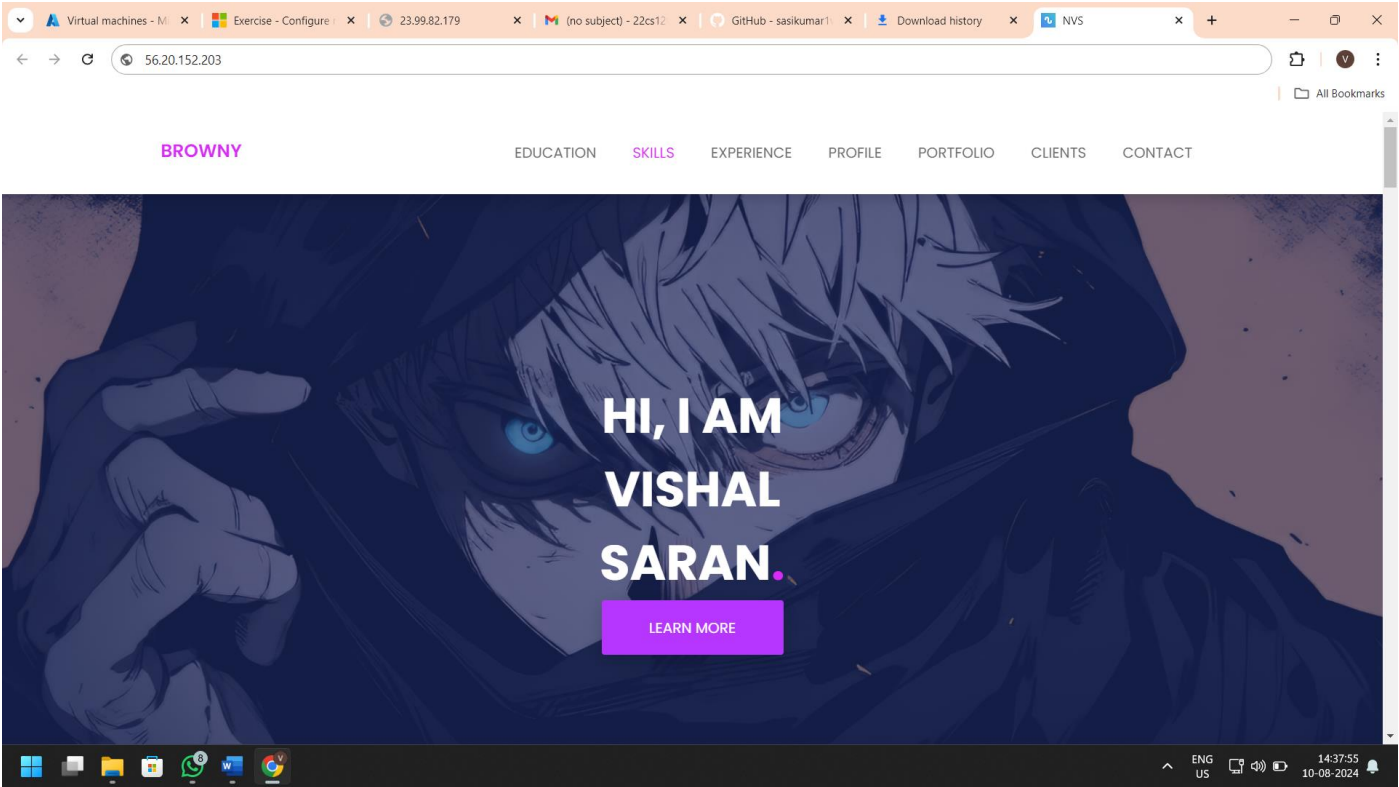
Virtual machines - M
Exercise - Configure
23.99.82.179
(no subject) - 22cs12
GitHub - sasikumar1
Download history
NVS

56.20.152.203

All Bookmarks

BROWNY

EDUCATION SKILLS EXPERIENCE PROFILE PORTFOLIO CLIENTS CONTACT

HI, I AM VISHAL SARAN.

LEARN MORE

8

ENG US

14:37:55
10-08-2024